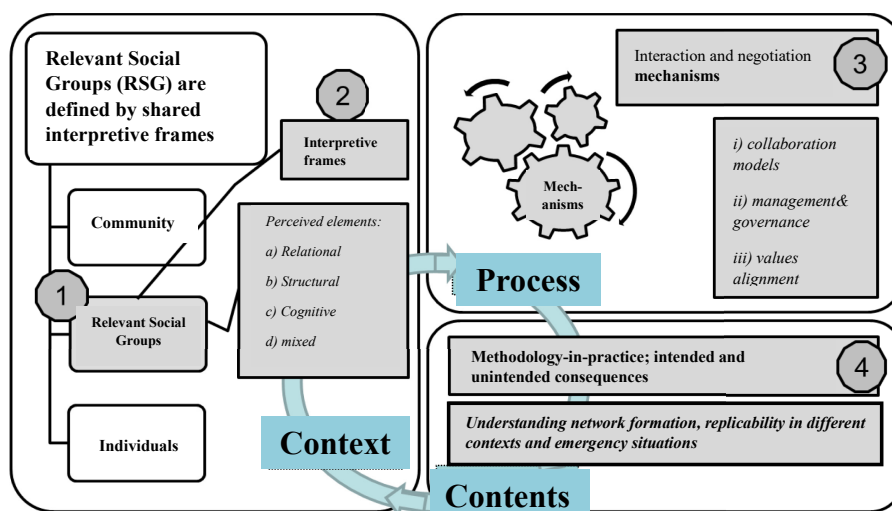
Relevant Social Groups (RSG) are defined by shared interpretive frames

2

Interpretive frames

Community

Perceived elements:

a) Relational

b) Structural

c) Cognitive

d) mixed

1

Relevant Social Groups

Individuals

Context

Interaction and negotiation mechanisms

3

Mech-anisms

i) collaboration models

ii) management& governance

iii) values alignment

Process

Methodology-in-practice; intended and unintended consequences

4

Understanding network formation, replicability in different contexts and emergency situations

Contents